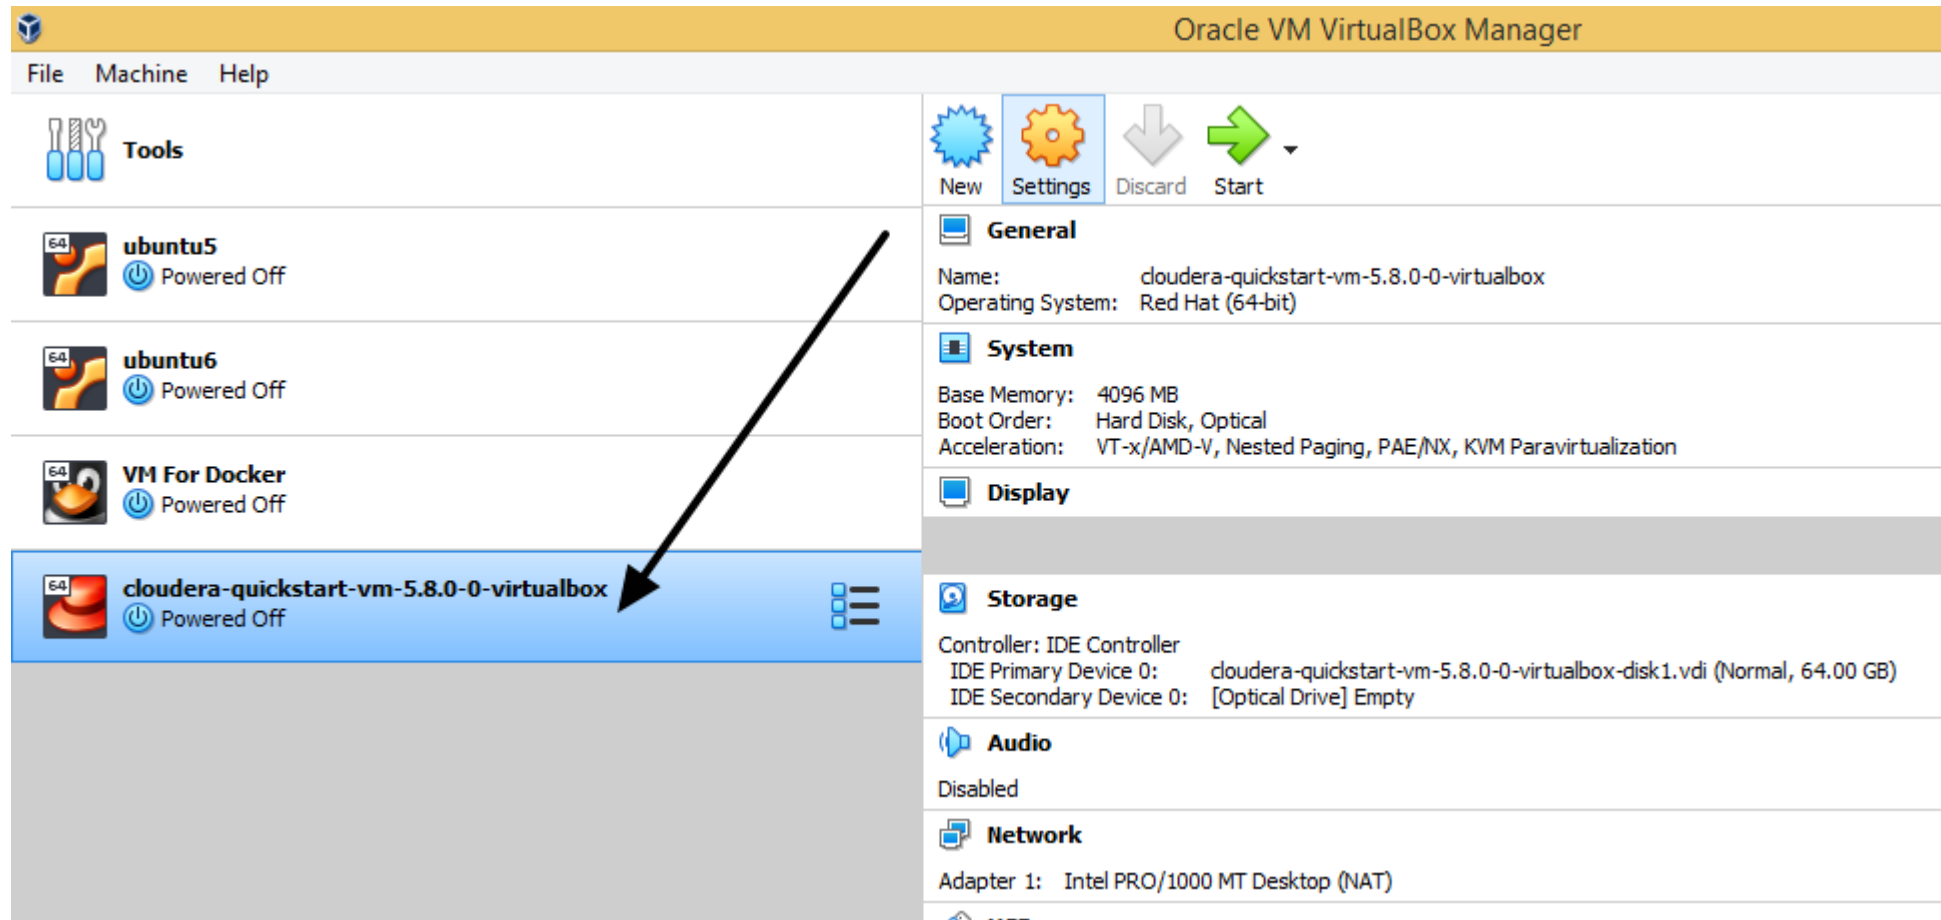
Oracle VM VirtualBox Manager

File Machine Help

Tools

64 ubuntu5
Powered Off

64 ubuntu6
Powered Off

64 VM For Docker
Powered Off

64 cloudera-quickstart-vm-5.8.0-0-virtualbox
Powered Off

New Settings Discard Start

General

Name: cloudera-quickstart-vm-5.8.0-0-virtualbox
Operating System: Red Hat (64-bit)

System

Base Memory: 4096 MB
Boot Order: Hard Disk, Optical
Acceleration: VT-x/AMD-V, Nested Paging, PAE/NX, KVM Paravirtualization

Display

Storage

Controller: IDE Controller
IDE Primary Device 0: cloudera-quickstart-vm-5.8.0-0-virtualbox-disk1.vdi (Normal, 64.00 GB)
IDE Secondary Device 0: [Optical Drive] Empty

Audio

Disabled

Network

Adapter 1: Intel PRO/1000 MT Desktop (NAT)

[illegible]